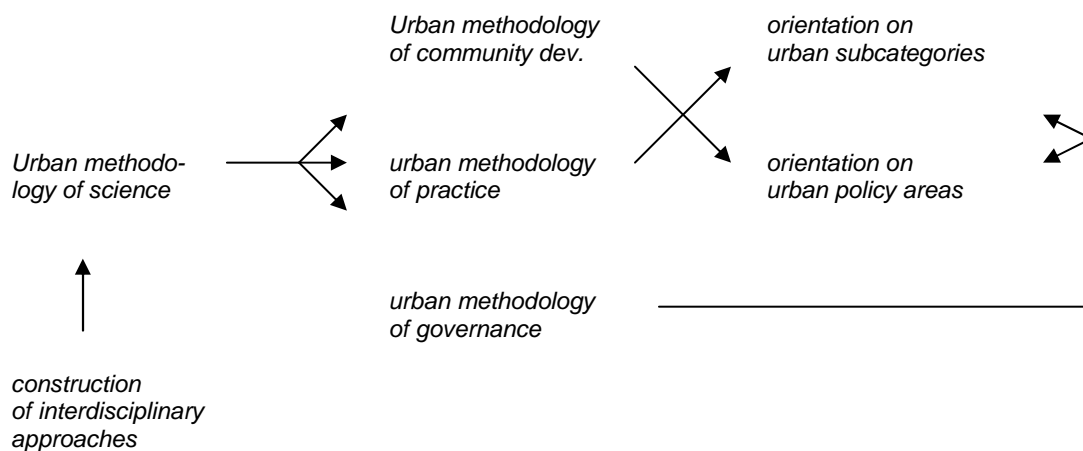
Urban methodology of community dev.

orientation on urban subcategories

Urban methodology of science

urban methodology of practice

orientation on urban policy areas

urban methodology of governance

construction of interdisciplinary approaches